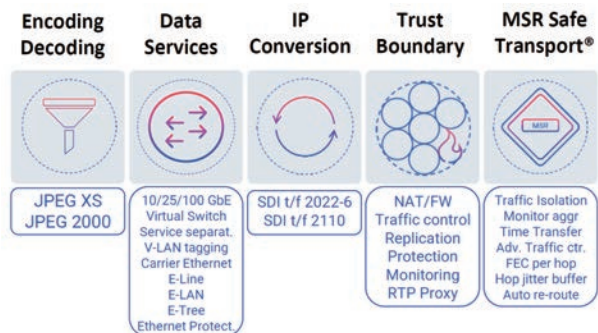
Encoding Decoding

JPEG XS
JPEG 2000

Data Services

10/25/100 GbE
Virtual Switch
Service separat.
V-LAN tagging
Carrier Ethernet
E-Line
E-LAN
E-Tree
Ethernet Protect.

IP Conversion

SDI t/f 2022-6
SDI t/f 2110

Trust Boundary

NAT/FW
Traffic control
Replication
Protection
Monitoring
RTP Proxy

MSR Safe Transport®

MSR

Traffic Isolation
Monitor aggr
Time Transfer
Adv. Traffic ctr.
FEC per hop
Hop jitter buffer
Auto re-route